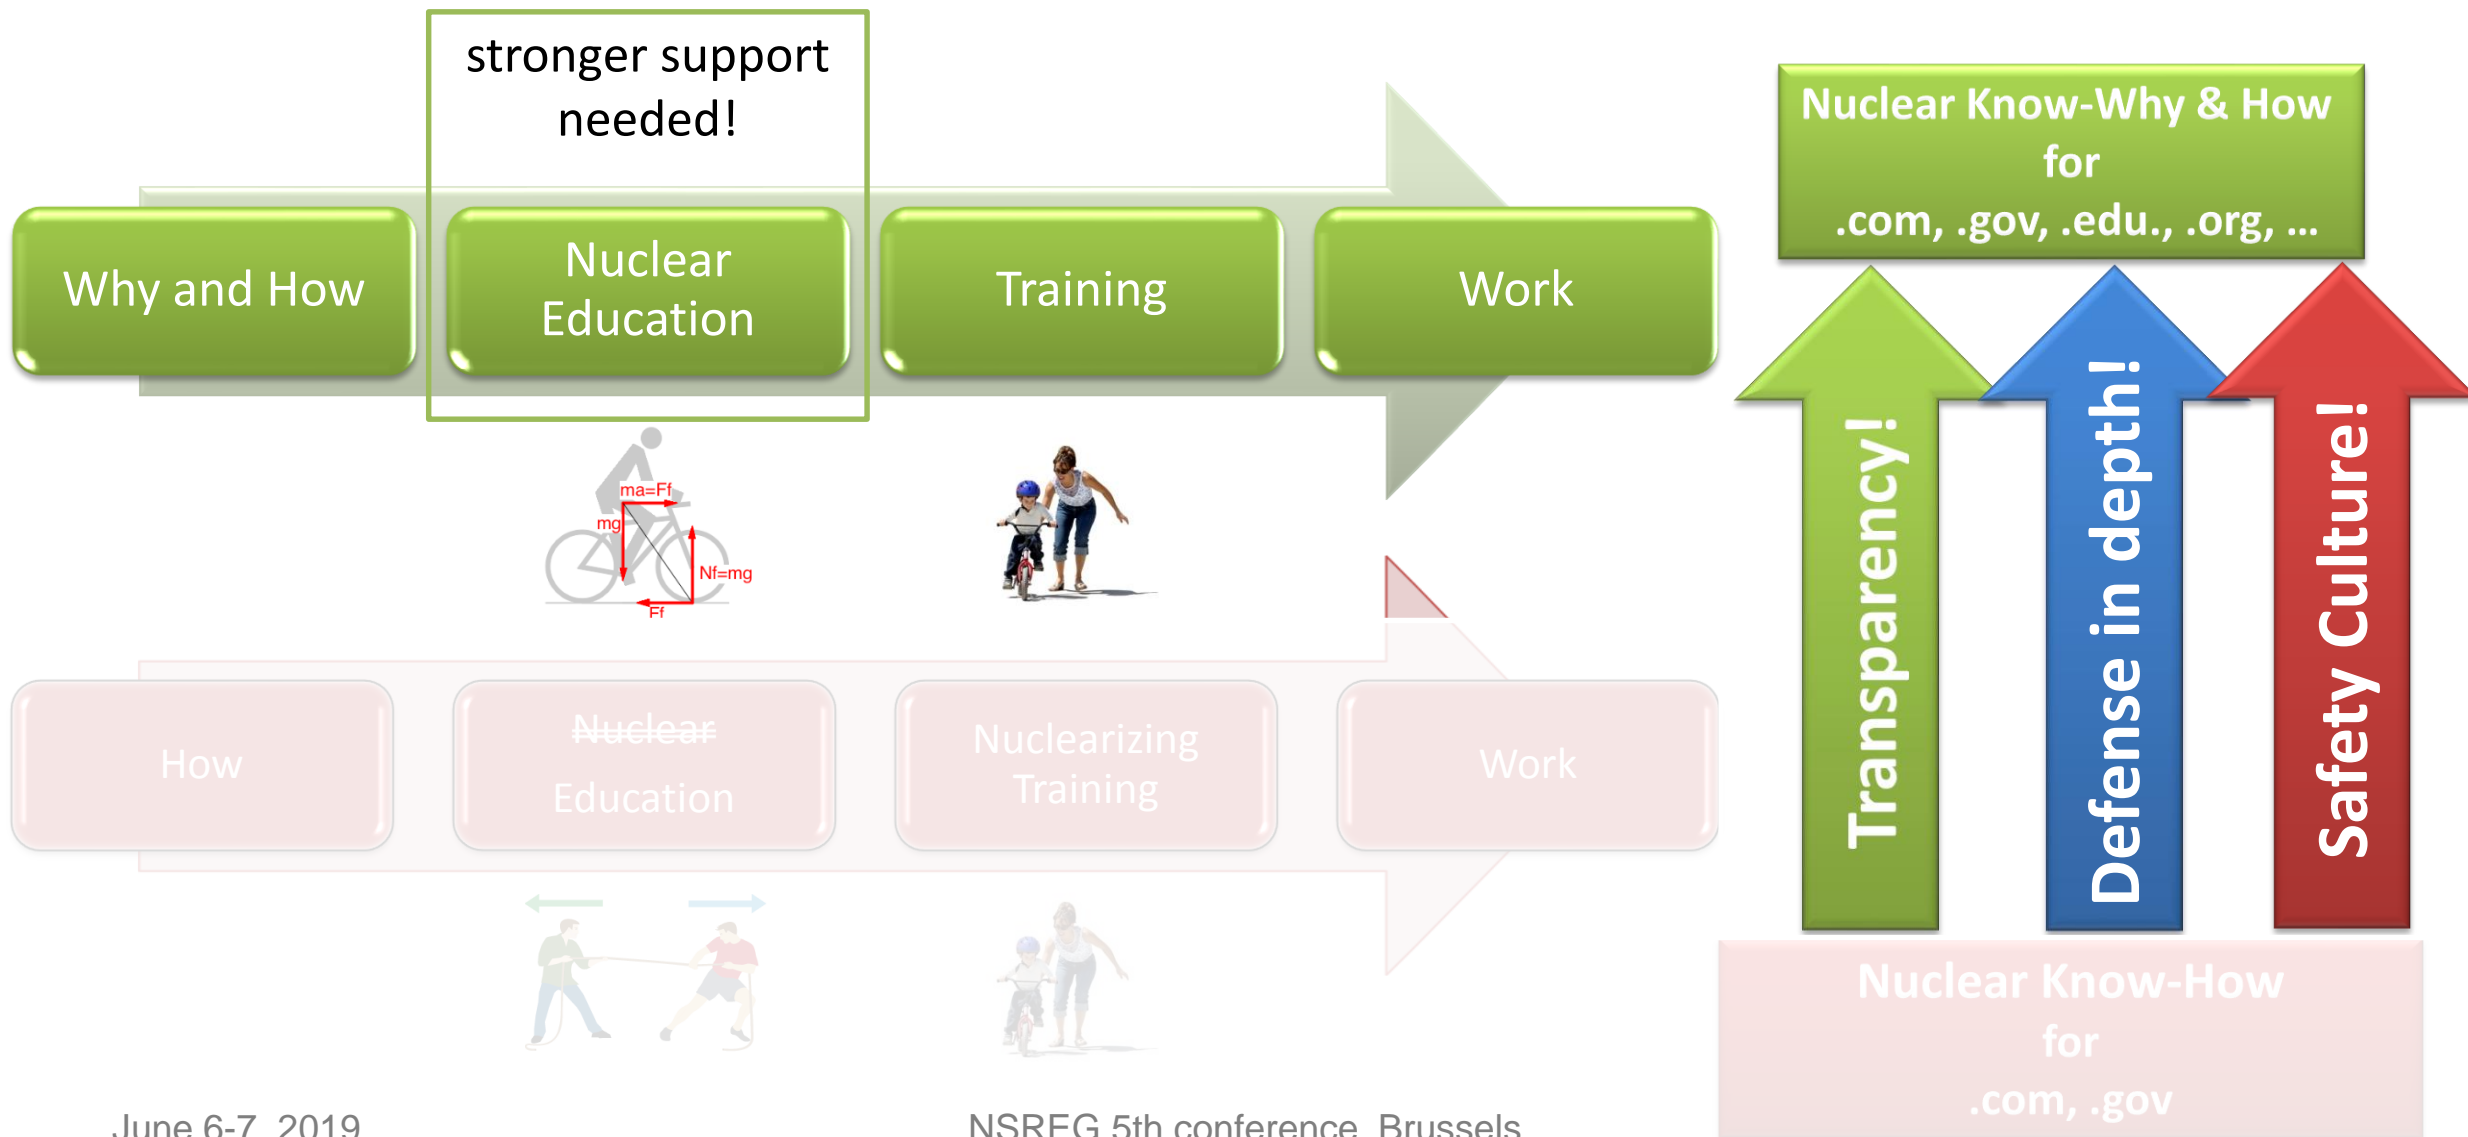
stronger support needed!

Why and How

Nuclear Education

Training

Work

Nuclear Know-Why & How for .com, .gov, .edu., .org, …

ma=Ff

mg

Nf=mg

Ff

Transparency!

Defense in depth!

Safety Culture!

How

~~Nuclear~~ Education

Nuclearizing Training

Work

Nuclear Know-How for .com, .gov

June 6-7, 2019

NSREG 5th conference, Brussels